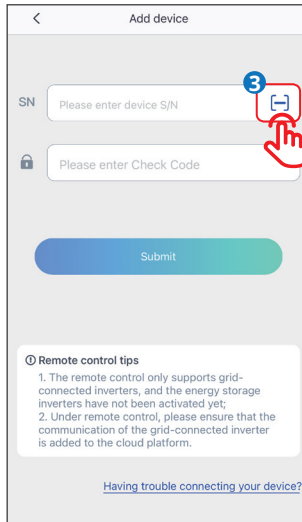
<
Add device

SN
Please enter device S/N
3

Please enter Check Code

Submit

ⓘ Remote control tips
1. The remote control only supports grid-connected inverters, and the energy storage inverters have not been activated yet;
2. Under remote control, please ensure that the communication of the grid-connected inverter is added to the cloud platform.

Having trouble connecting your device?